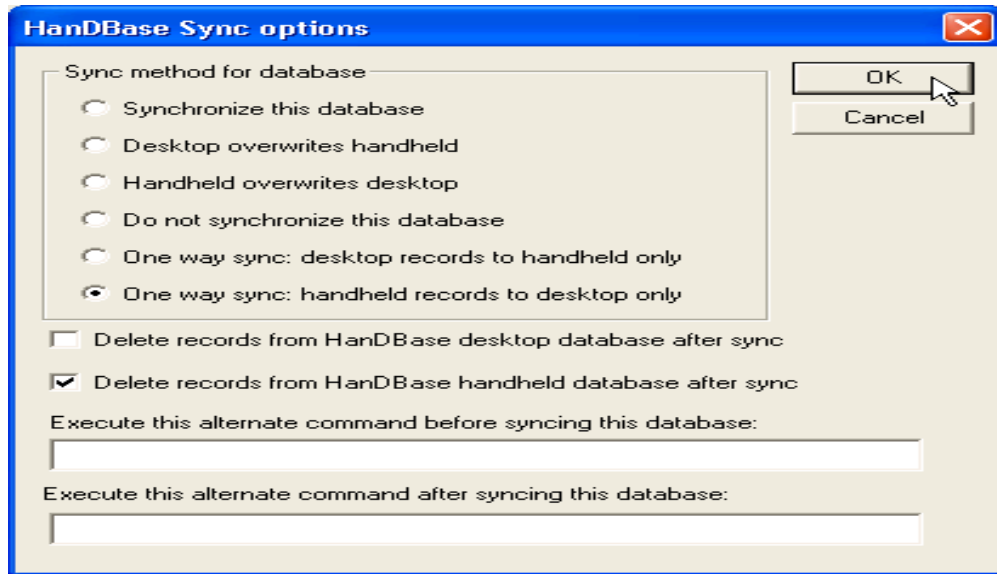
HanDBase Sync options

Sync method for database

Synchronize this database

Desktop overwrites handheld

Handheld overwrites desktop

Do not synchronize this database

One way sync: desktop records to handheld only

One way sync: handheld records to desktop only

OK

Cancel

Delete records from HanDBase desktop database after sync

Delete records from HanDBase handheld database after sync

Execute this alternate command before syncing this database:

Execute this alternate command after syncing this database: